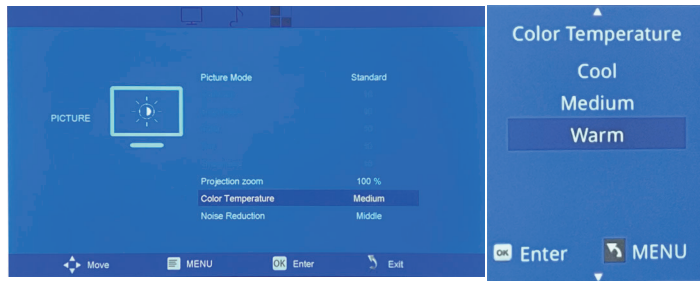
PICTURE

| | |
|---|---|
| Picture Mode | Standard |
| Projection zoom | 100 % |
| Color Temperature | Medium |
| Noise Reduction | Middle |

Move MENU OK Enter Exit

Color Temperature

Cool

Medium

Warm

OK Enter MENU